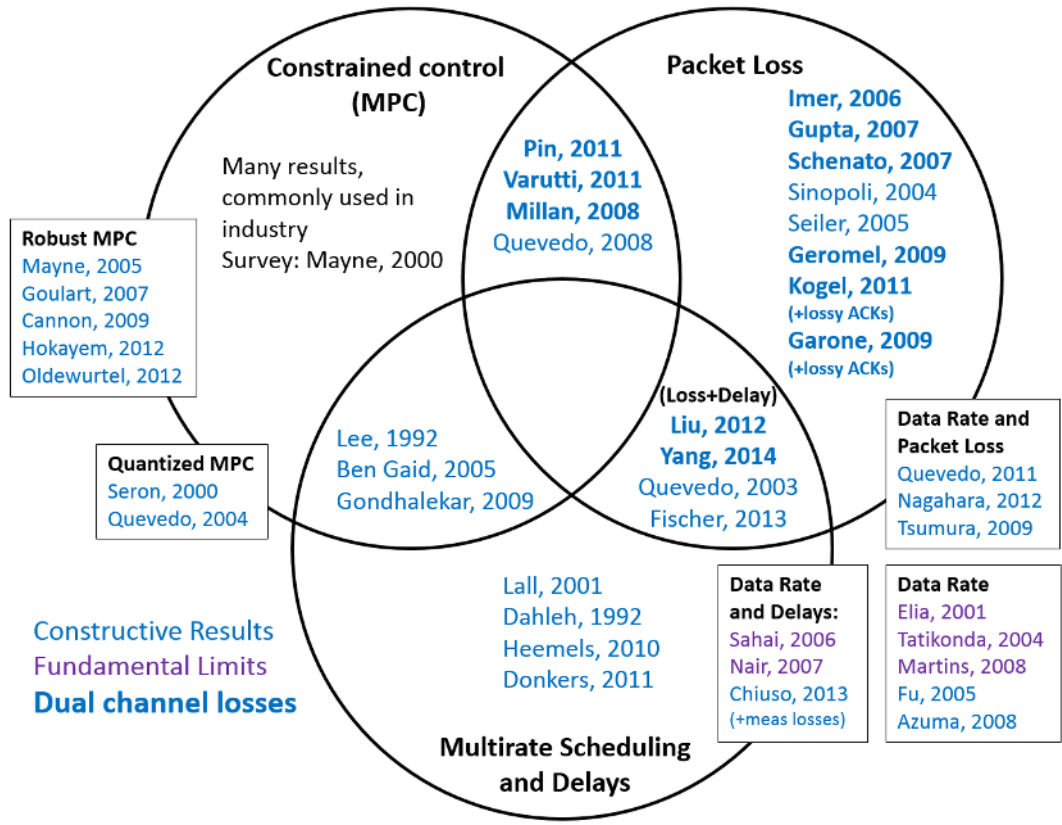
Constrained control (MPC)

Many results, commonly used in industry
Survey: Mayne, 2000

Packet Loss

Imer, 2006
Gupta, 2007
Schenato, 2007
Sinopoli, 2004
Seiler, 2005
Geromel, 2009
Kogel, 2011
(+lossy ACKs)
Garone, 2009
(+lossy ACKs)

Pin, 2011
Varutti, 2011
Millan, 2008
Quevedo, 2008

Robust MPC
Mayne, 2005
Goulart, 2007
Cannon, 2009
Hokayem, 2012
Oldewurtel, 2012

Quantized MPC
Seron, 2000
Quevedo, 2004

Lee, 1992
Ben Gaid, 2005
Gondhalekar, 2009

(Loss+Delay)
Liu, 2012
Yang, 2014
Quevedo, 2003
Fischer, 2013

Data Rate and Packet Loss
Quevedo, 2011
Nagahara, 2012
Tsumura, 2009

Lall, 2001
Dahleh, 1992
Heemels, 2010
Donkers, 2011

Data Rate and Delays:
Sahai, 2006
Nair, 2007
Chiuso, 2013
(+meas losses)

Data Rate
Elia, 2001
Tatikonda, 2004
Martins, 2008
Fu, 2005
Azuma, 2008

Constructive Results
Fundamental Limits
Dual channel losses

Multirate Scheduling and Delays